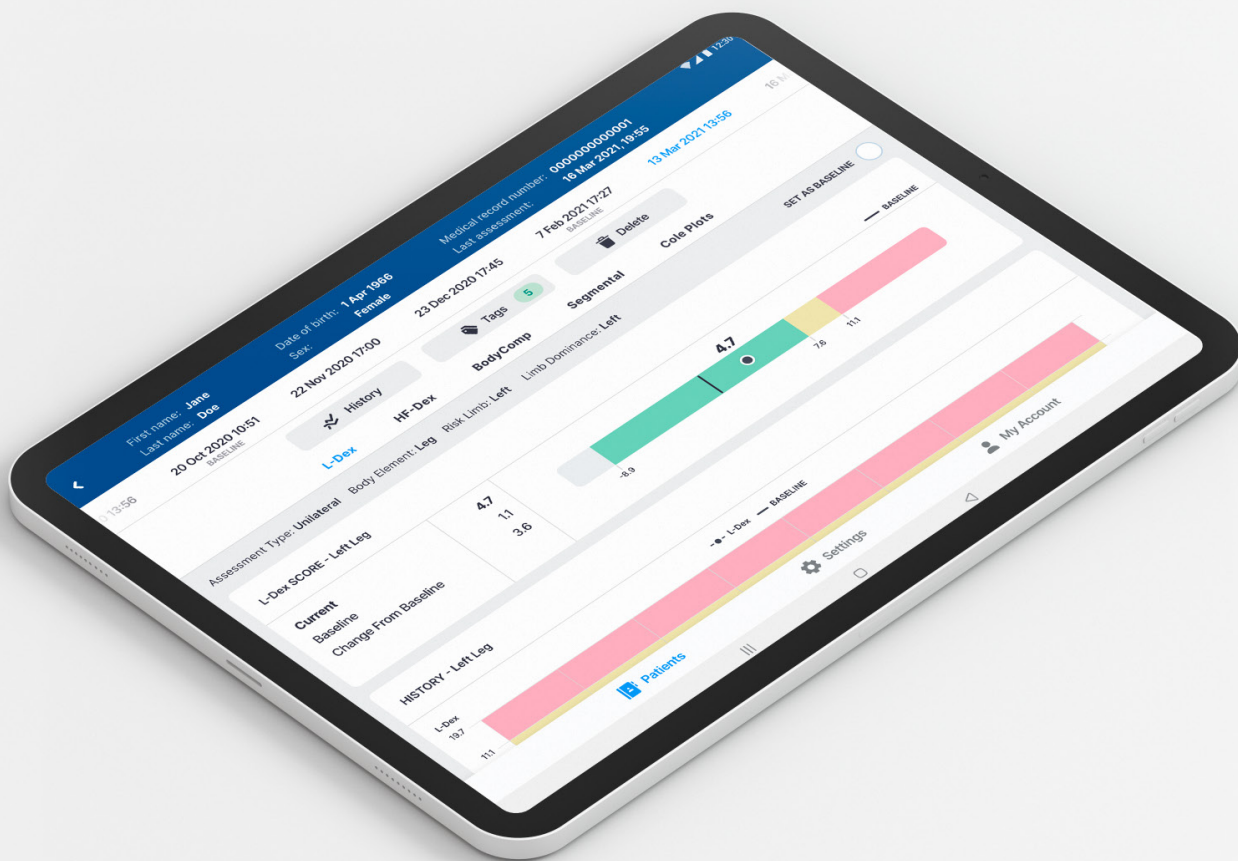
12:30

First name: Jane
Last name: Doe
Date of birth: 1 Apr 1966
Sex: Female
Medical record number: 0000000000001
Last assessment: 16 Mar 2021, 19:55

13:56
20 Oct 2020 10:51
BASELINE
22 Nov 2020 17:00
23 Dec 2020 17:45
7 Feb 2021 17:27
BASELINE
13 Mar 2021 13:56
16 M

History
Tags 5
Delete

L-Dex
HF-Dex
BodyComp
Segmental
Cole Plots

Assessment Type: Unilateral Body Element: Leg Risk Limb: Left Limb Dominance: Left

SET AS BASELINE

L-Dex SCORE - Left Leg

| | |
|---|---|
| Current | 4.7 |
| Baseline | 1.1 |
| Change From Baseline | 3.6 |

BASELINE
4.7
-8.9
7.6
11.1

HISTORY - Left Leg
L-Dex BASELINE
L-Dex
19.7
11.1

Patients
Settings
My Account